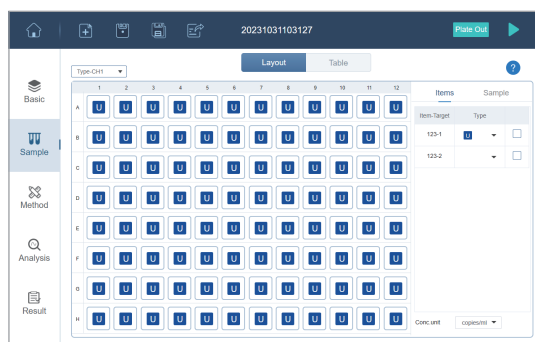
20231031103127

Plate Out

Basic

Sample

Method

Analysis

Result

Type-CH1

Layout

Table

?

| | 1 | 2 | 3 | 4 | 5 | 6 | 7 | 8 | 9 | 10 | 11 | 12 |
|---|---|---|---|---|---|---|---|---|---|---|---|---|
| A | U | U | U | U | U | U | U | U | U | U | U | U |
| B | U | U | U | U | U | U | U | U | U | U | U | U |
| C | U | U | U | U | U | U | U | U | U | U | U | U |
| D | U | U | U | U | U | U | U | U | U | U | U | U |
| E | U | U | U | U | U | U | U | U | U | U | U | U |
| F | U | U | U | U | U | U | U | U | U | U | U | U |
| G | U | U | U | U | U | U | U | U | U | U | U | U |
| H | U | U | U | U | U | U | U | U | U | U | U | U |

Items

Sample

| Item-Target | Type | |
|---|---|---|
| 123-1 | U | |
| 123-2 | | |

Conc.unit

copies/ml